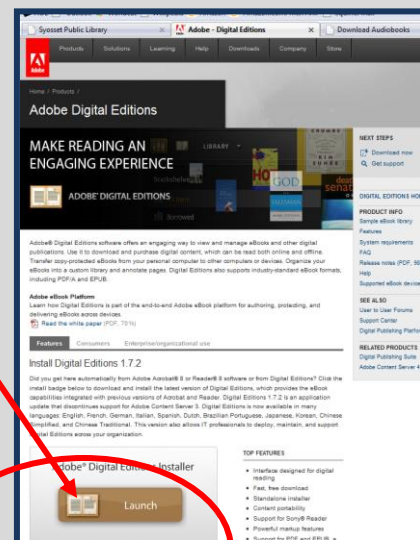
Syosset Public Library | Adobe - Digital Editions | Download Audiobooks

Products Solutions Learning Help Downloads Company Store

Home / Products /

Adobe Digital Editions

MAKE READING AN ENGAGING EXPERIENCE

LIBRARY

ADOBE® DIGITAL EDITIONS

Bookshelves

Borrowed

GOD

Adobe® Digital Editions software offers an engaging way to view and manage eBooks and other digital publications. Use it to download and purchase digital content, which can be read both online and offline. Transfer copy-protected eBooks from your personal computer to other computers or devices. Organize your eBooks into a custom library and annotate pages. Digital Editions also supports industry-standard eBook formats, including PDF/A and EPUB.

Adobe eBook Platform
Learn how Digital Editions is part of the end-to-end Adobe eBook platform for authoring, protecting, and delivering eBooks across devices.
Read the white paper (PDF, 701k)

Features Consumers Enterprise/organizational use

Install Digital Editions 1.7.2

Did you get here automatically from Adobe Acrobat® 8 or Reader® 8 software or from Digital Editions? Click the install badge below to download and install the latest version of Digital Editions, which provides the eBook capabilities integrated with previous versions of Acrobat and Reader. Digital Editions 1.7.2 is an application update that discontinues support for Adobe Content Server 3. Digital Editions is now available in many languages: English, French, German, Italian, Spanish, Dutch, Brazilian Portuguese, Japanese, Korean, Chinese Simplified, and Chinese Traditional. This version also allows IT professionals to deploy, maintain, and support Digital Editions across your organization.

Adobe® Digital Editions Installer

Launch

TOP FEATURES
• Interface designed for digital reading
• Fast, free download
• Standalone installer
• Content portability
• Support for Sony® Reader
• Powerful markup features
• Support for PDF and EPUB

NEXT STEPS
Download now
Get support

DIGITAL EDITIONS HO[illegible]

PRODUCT INFO
Sample eBook library
Features
System requirements
FAQ
Release notes (PDF, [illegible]
Help
Supported eBook devi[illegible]

SEE ALSO
User to User Forums
Support Center
Digital Publishing Platfo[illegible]

RELATED PRODUCTS
Digital Publishing Suite
Adobe Content Server 4